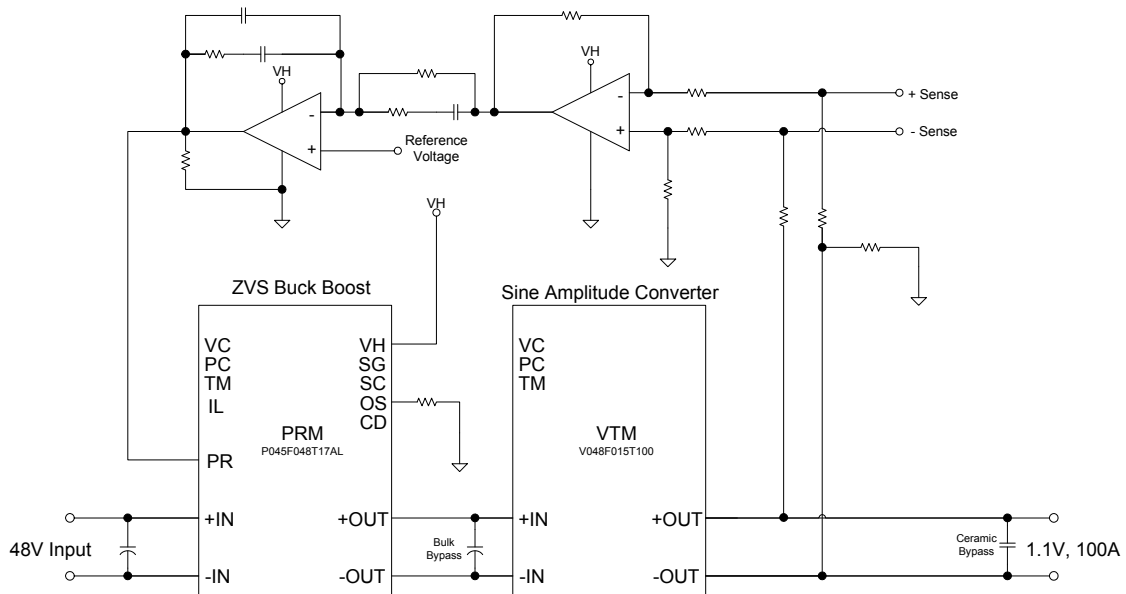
VH
-
+
Reference Voltage
VH
-
+
+ Sense
- Sense
VH
ZVS Buck Boost
Sine Amplitude Converter
VC
PC
TM
IL
PR
VH
SG
SC
OS
CD
PRM
P045F048T17AL
VC
PC
TM
VTM
V048F015T100
48V Input
+IN
-IN
+OUT
-OUT
Bulk Bypass
+IN
-IN
+OUT
-OUT
Ceramic Bypass
1.1V, 100A